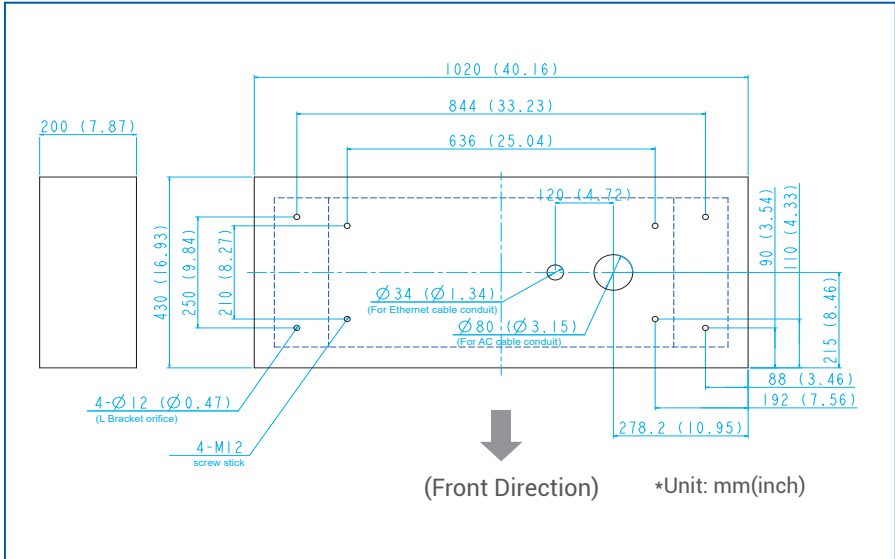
200 (7.87)

1020 (40.16)

844 (33.23)

636 (25.04)

120 (4.72)

430 (16.93)

250 (9.84)

210 (8.27)

90 (3.54)

110 (4.33)

215 (8.46)

$\varnothing$34 ($\varnothing$1.34)
(For Ethernet cable conduit)

$\varnothing$80 ($\varnothing$3.15)
(For AC cable conduit)

88 (3.46)

192 (7.56)

278.2 (10.95)

4-$\varnothing$12 ($\varnothing$0.47)
(L Bracket orifice)

4-M12
screw stick

(Front Direction)

*Unit: mm(inch)